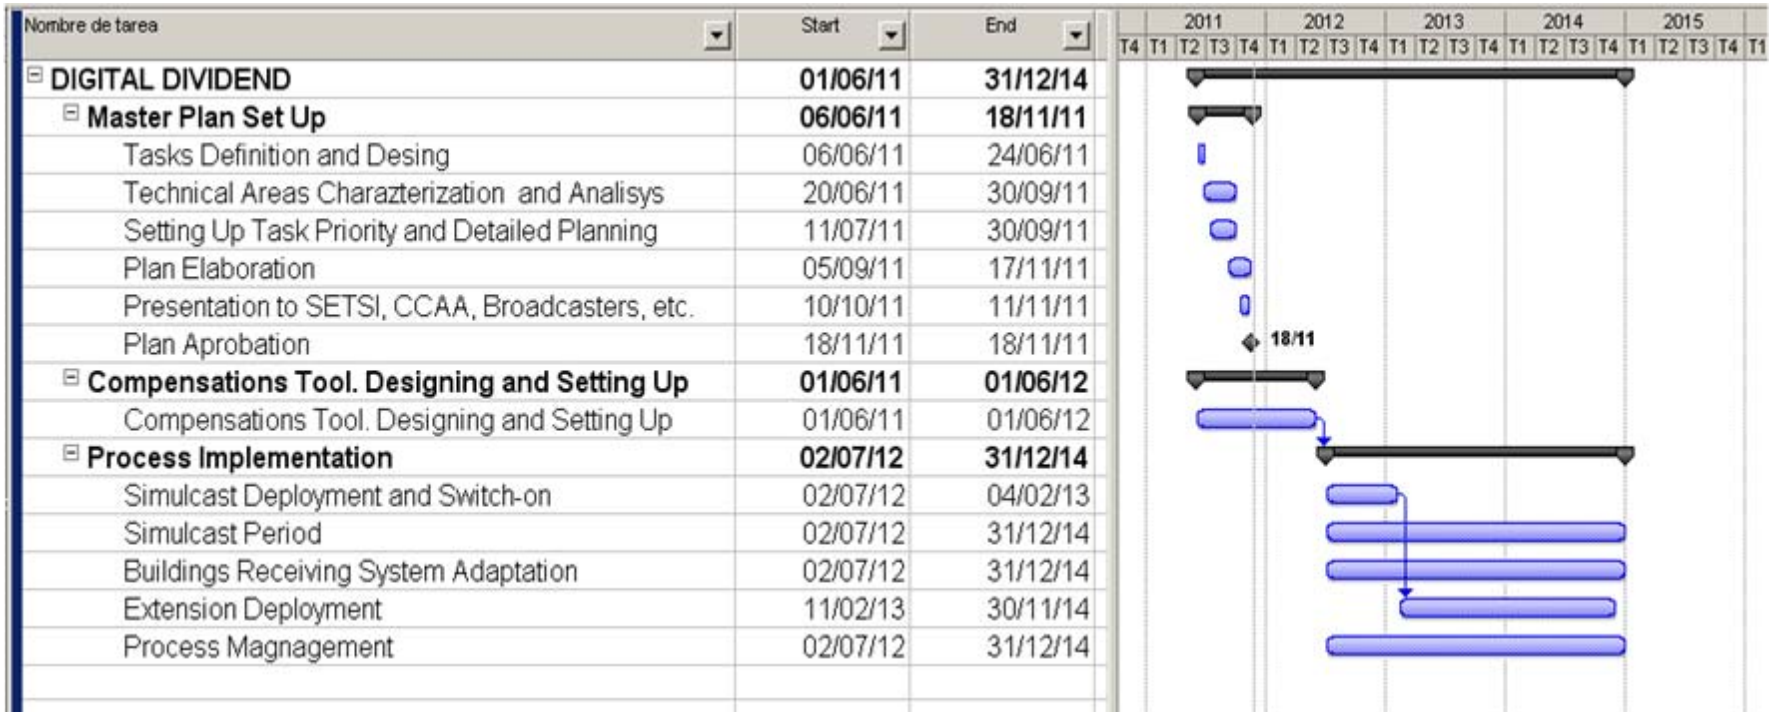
| Nombre de tarea | Start | End |
|---|---|---|
| DIGITAL DIVIDEND | 01/06/11 | 31/12/14 |
| Master Plan Set Up | 06/06/11 | 18/11/11 |
| Tasks Definition and Desing | 06/06/11 | 24/06/11 |
| Technical Areas Charazterization and Analisys | 20/06/11 | 30/09/11 |
| Setting Up Task Priority and Detailed Planning | 11/07/11 | 30/09/11 |
| Plan Elaboration | 05/09/11 | 17/11/11 |
| Presentation to SETSI, CCAA, Broadcasters, etc. | 10/10/11 | 11/11/11 |
| Plan Aprobation | 18/11/11 | 18/11/11 |
| Compensations Tool. Designing and Setting Up | 01/06/11 | 01/06/12 |
| Compensations Tool. Designing and Setting Up | 01/06/11 | 01/06/12 |
| Process Implementation | 02/07/12 | 31/12/14 |
| Simulcast Deployment and Switch-on | 02/07/12 | 04/02/13 |
| Simulcast Period | 02/07/12 | 31/12/14 |
| Buildings Receiving System Adaptation | 02/07/12 | 31/12/14 |
| Extension Deployment | 11/02/13 | 30/11/14 |
| Process Magnagement | 02/07/12 | 31/12/14 |

2011 2012 2013 2014 2015
T4 T1 T2 T3 T4 T1 T2 T3 T4 T1 T2 T3 T4 T1 T2 T3 T4 T1 T2 T3 T4 T1

18/11